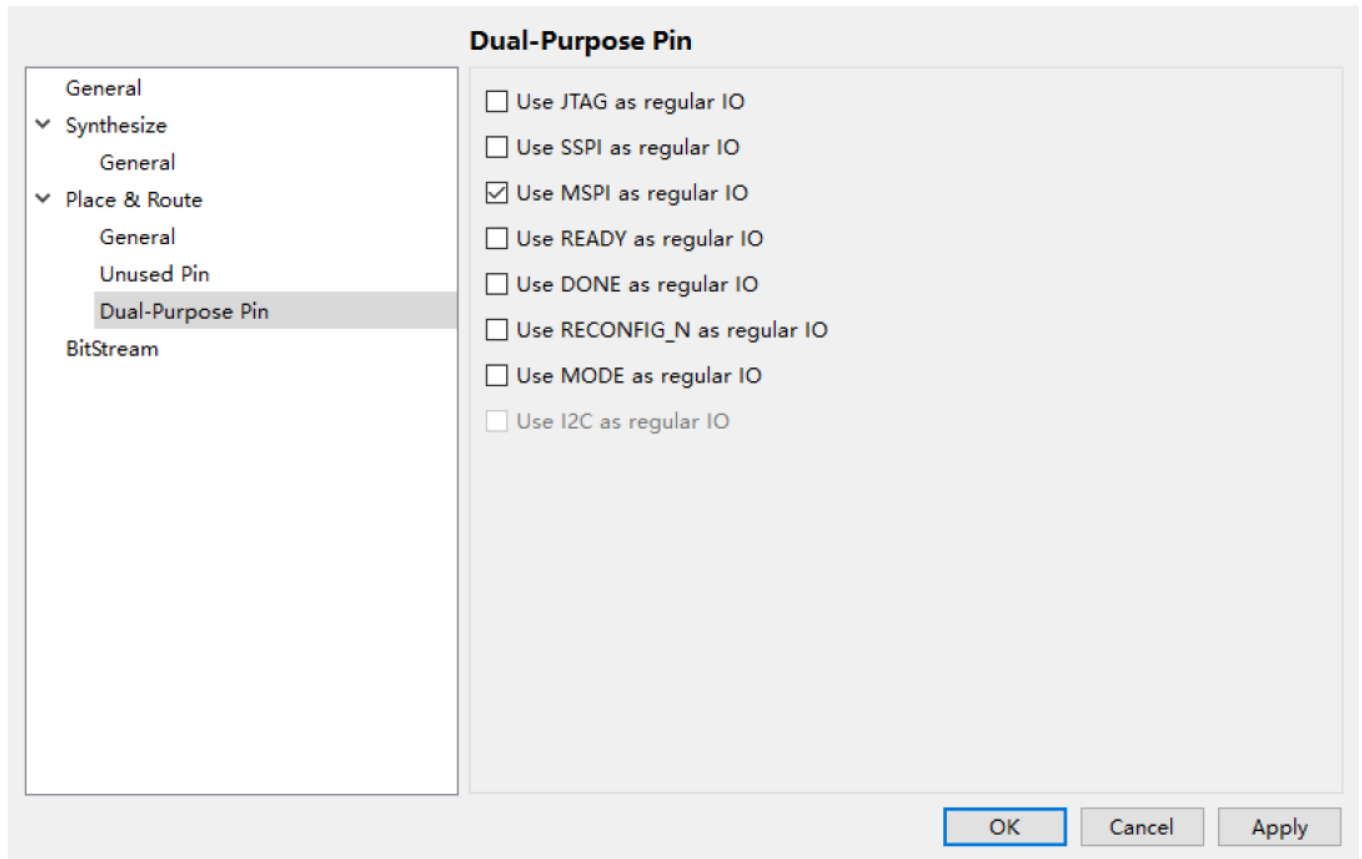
Dual-Purpose Pin

General
Synthesize
General
Place & Route
General
Unused Pin
Dual-Purpose Pin
BitStream

Use JTAG as regular IO
Use SSPI as regular IO
Use MSPI as regular IO
Use READY as regular IO
Use DONE as regular IO
Use RECONFIG_N as regular IO
Use MODE as regular IO
Use I2C as regular IO

OK
Cancel
Apply